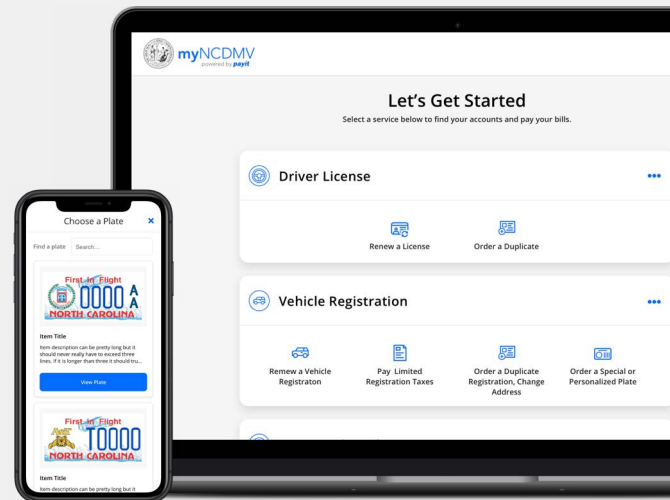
myNCDMV
powered by paylt

Let's Get Started
Select a service below to find your accounts and pay your bills.

Driver License

Renew a License
Order a Duplicate

Vehicle Registration

Remew a Vehicle Registraton
Pay Limited Registration Taxes
Order a Duplicate Registration, Change Address
Order a Special or Personalized Plate

Choose a Plate
Find a plate Search...

First in Flight
0000 AA
NORTH CAROLINA

Item Title
Item description can be pretty long but it should never really have to exceed three lines. If it is longer than three it should tru...

View Plate

First in Flight
T0000
NORTH CAROLINA

Item Title
Item description can be pretty long but it